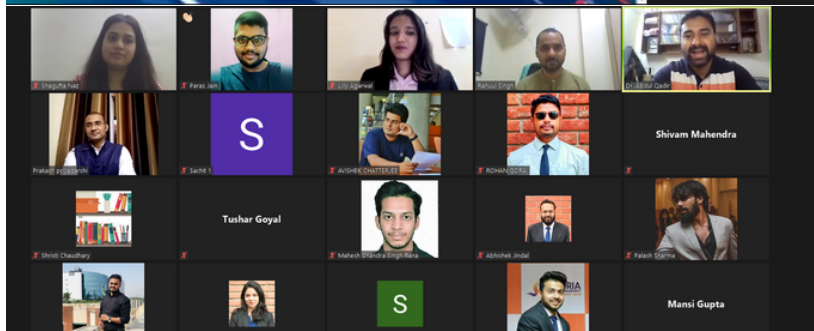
Shagufta Naz
Paras Jain
Lilly Agarwal
Rahul Singh
Dr. Abdul Qadir
Prakash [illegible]
S
Sachit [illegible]
AVISHEK CHATTERJEE
ROHAN GORA
Shivam Mahendra
Shristi Chaudhary
Tushar Goyal
Mahesh Chandra Singh Rana
Abhishek Jindal
Palash Sharma
S
Mansi Gupta